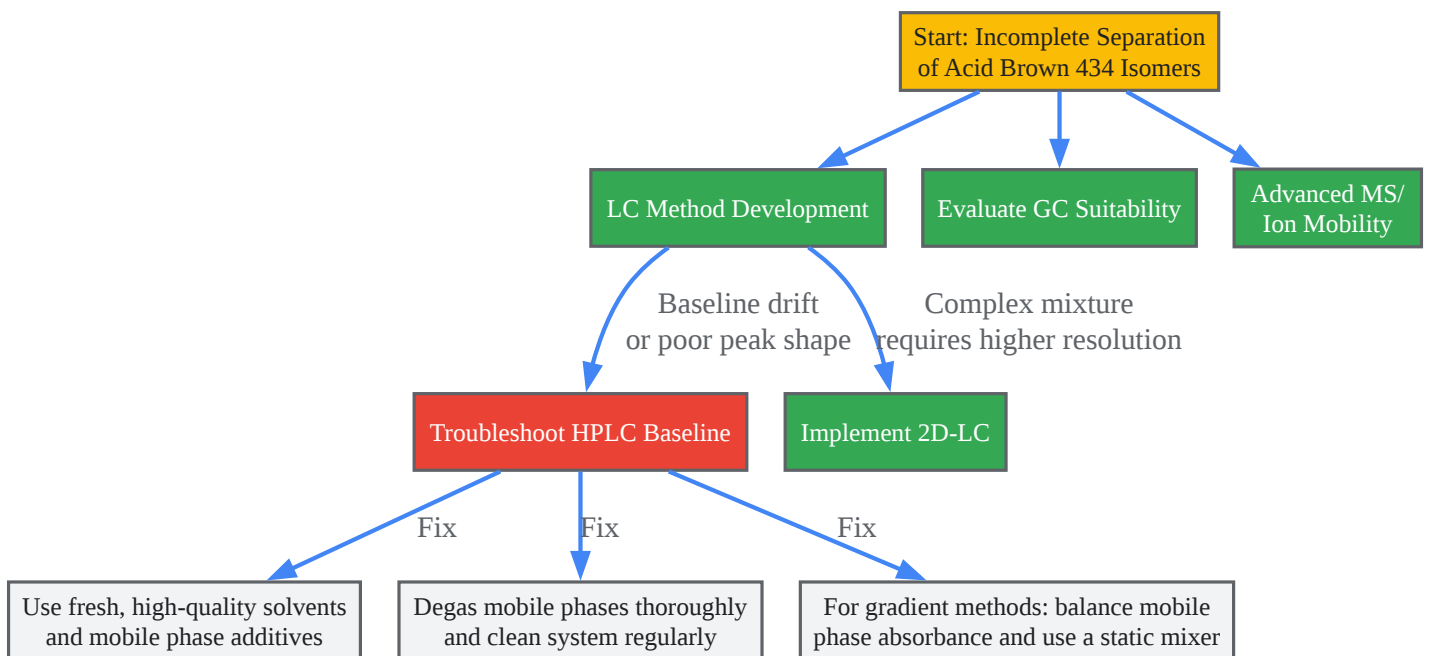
Start: Incomplete Separation of Acid Brown 434 Isomers

LC Method Development

Evaluate GC Suitability

Advanced MS/ Ion Mobility

Baseline drift or poor peak shape

Complex mixture requires higher resolution

Troubleshoot HPLC Baseline

Implement 2D-LC

Fix

Fix

Fix

Use fresh, high-quality solvents and mobile phase additives

Degas mobile phases thoroughly and clean system regularly

For gradient methods: balance mobile phase absorbance and use a static mixer